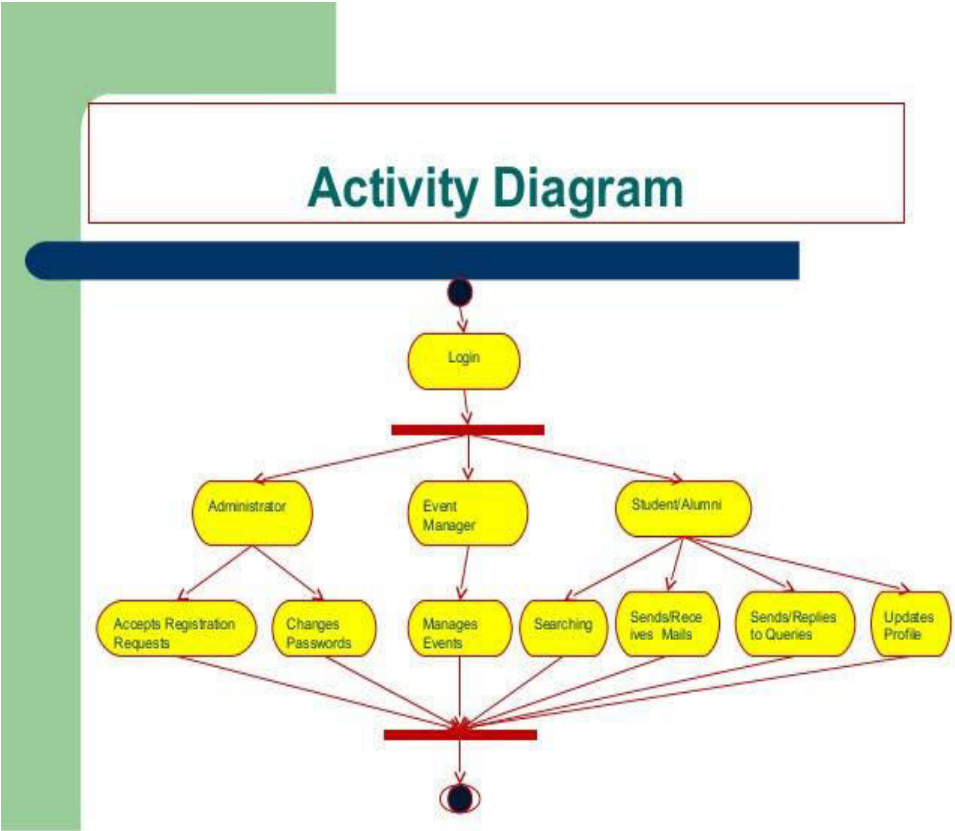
Activity Diagram

Login

Administrator

Event Manager

Student/Alumni

Accepts Registration Requests

Changes Passwords

Manages Events

Searching

Sends/Receives Mails

Sends/Replies to Queries

Updates Profile